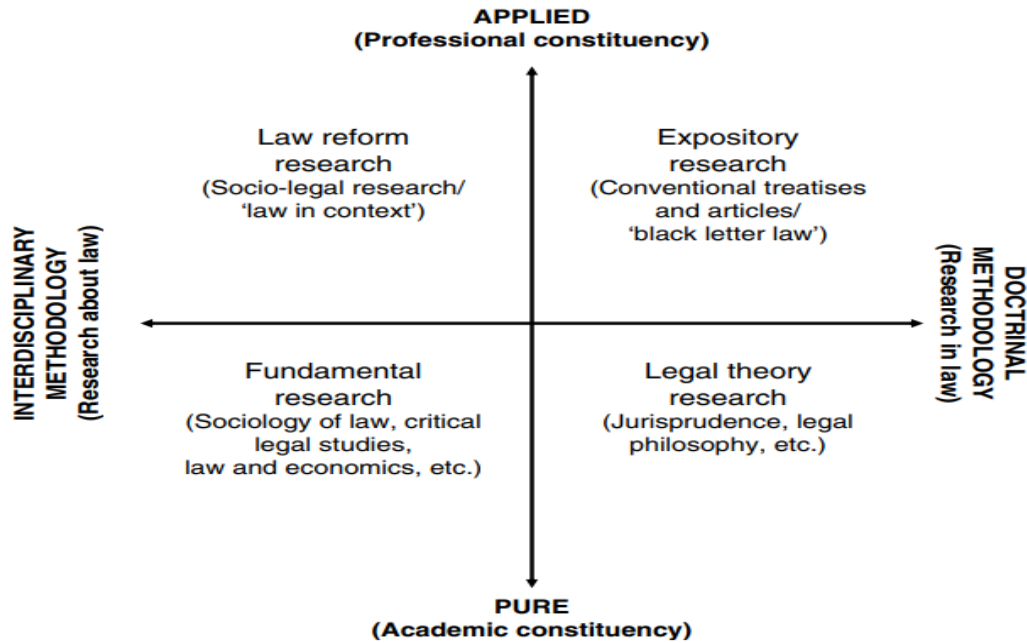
APPLIED
(Professional constituency)

Law reform research
(Socio-legal research/ 'law in context')

Expository research
(Conventional treatises and articles/ 'black letter law')

INTERDISCIPLINARY METHODOLOGY
(Research about law)

DOCTRINAL METHODOLOGY
(Research in law)

Fundamental research
(Sociology of law, critical legal studies, law and economics, etc.)

Legal theory research
(Jurisprudence, legal philosophy, etc.)

PURE
(Academic constituency)